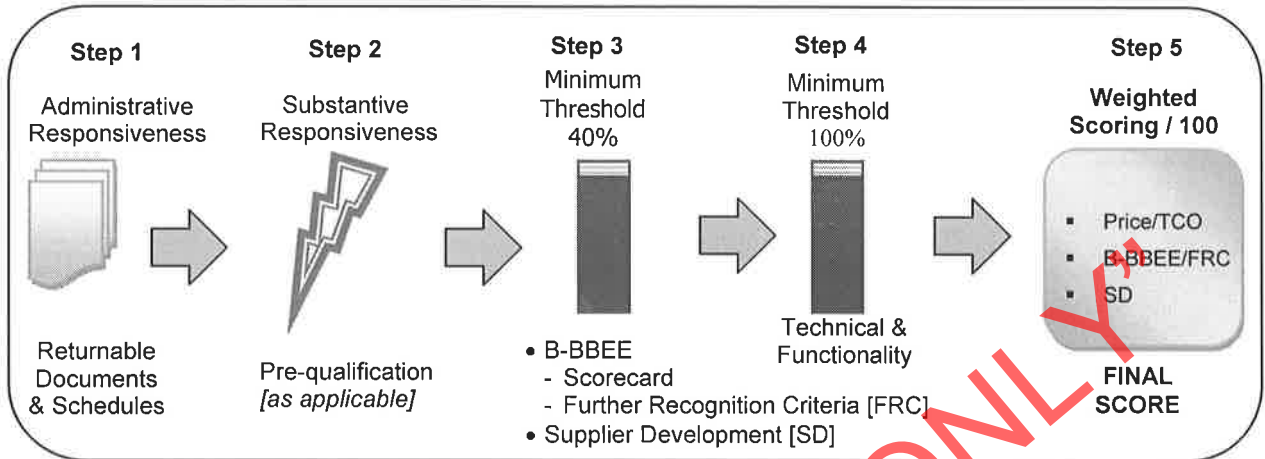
Step 1

Administrative Responsiveness

Returnable Documents & Schedules

Step 2

Substantive Responsiveness

Pre-qualification *[as applicable]*

Step 3

Minimum Threshold 40%

• B-BBEE
- Scorecard
- Further Recognition Criteria [FRC]
• Supplier Development [SD]

Step 4

Minimum Threshold 100%

Technical & Functionality

Step 5

Weighted Scoring / 100

▪ Price/TCO
▪ B-BBEE/FRC
▪ SD

FINAL SCORE

ONLY